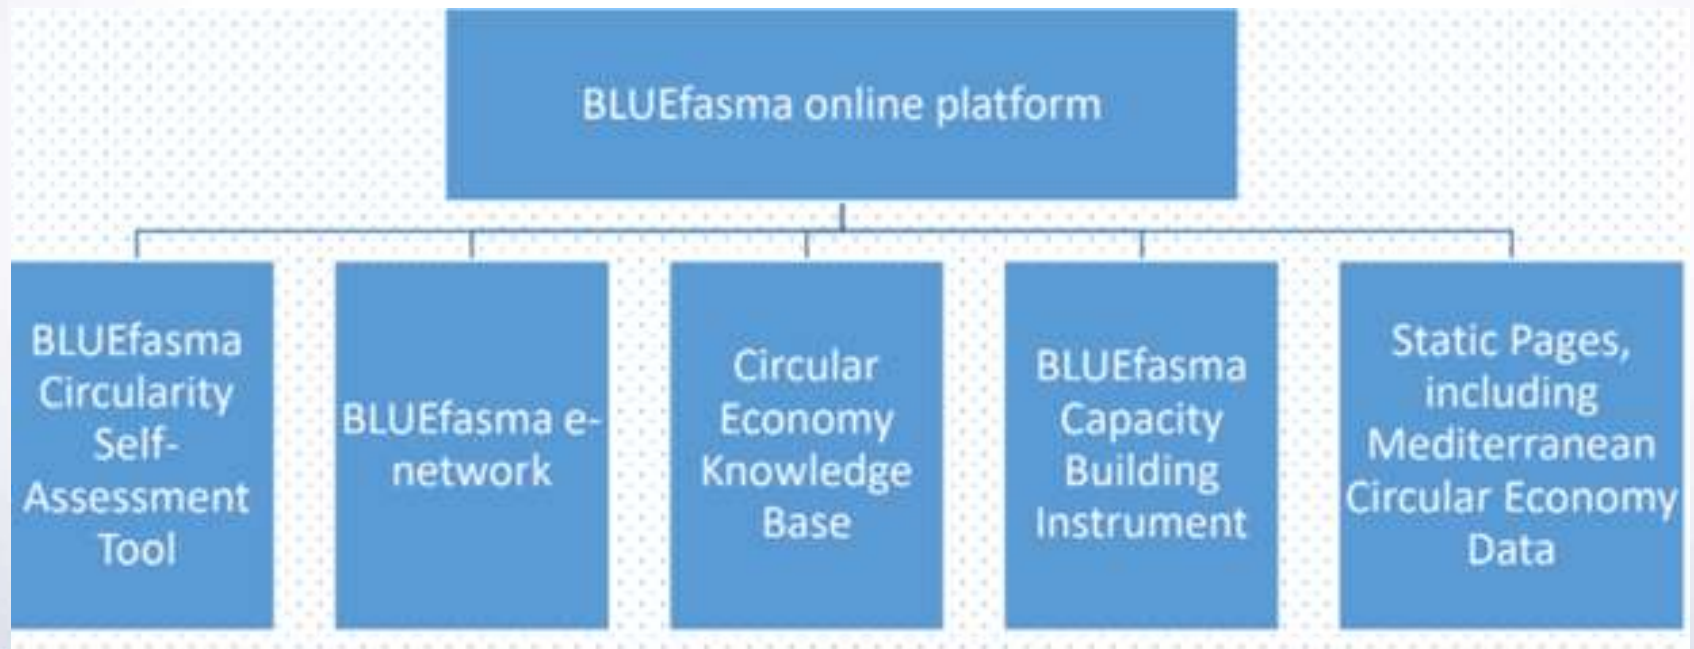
BLUEfasma online platform

BLUEfasma Circularity Self-Assessment Tool

BLUEfasma e-network

Circular Economy Knowledge Base

BLUEfasma Capacity Building Instrument

Static Pages, including Mediterranean Circular Economy Data